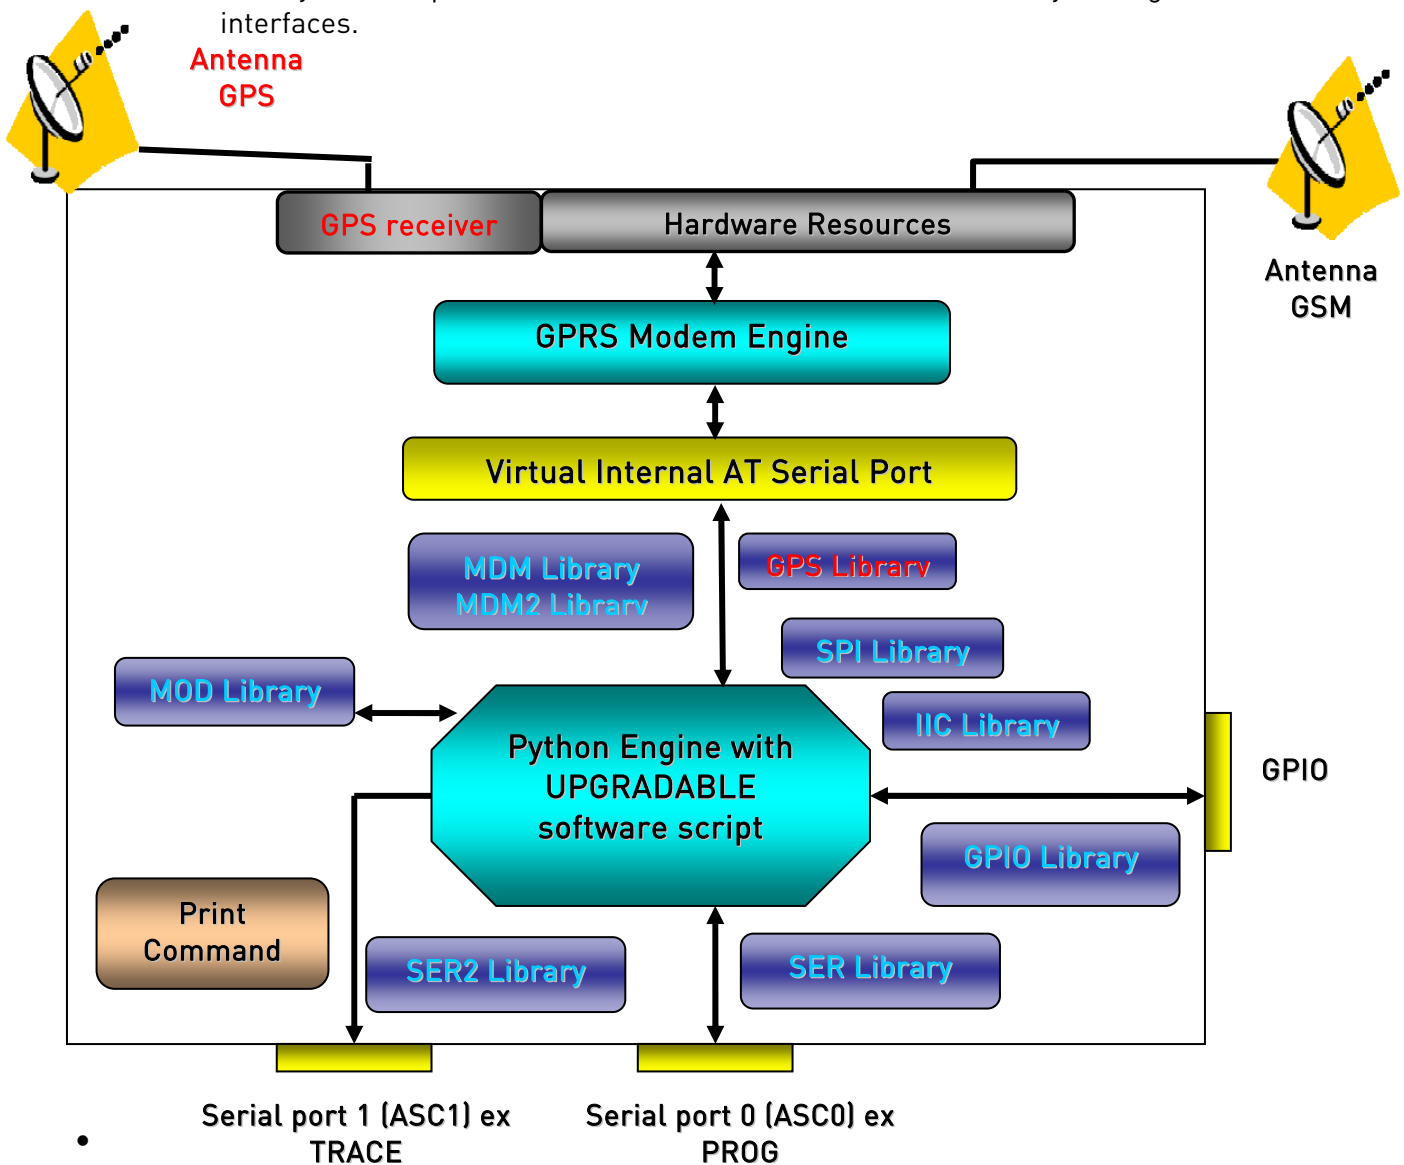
interfaces.

Antenna GPS

GPS receiver

Hardware Resources

Antenna GSM

GPRS Modem Engine

Virtual Internal AT Serial Port

MDM Library
MDM2 Library

GPS Library

SPI Library

MOD Library

IIC Library

Python Engine with UPGRADABLE software script

GPIO

GPIO Library

Print Command

SER2 Library

SER Library

Serial port 1 (ASC1) ex TRACE

Serial port 0 (ASC0) ex PROG

•